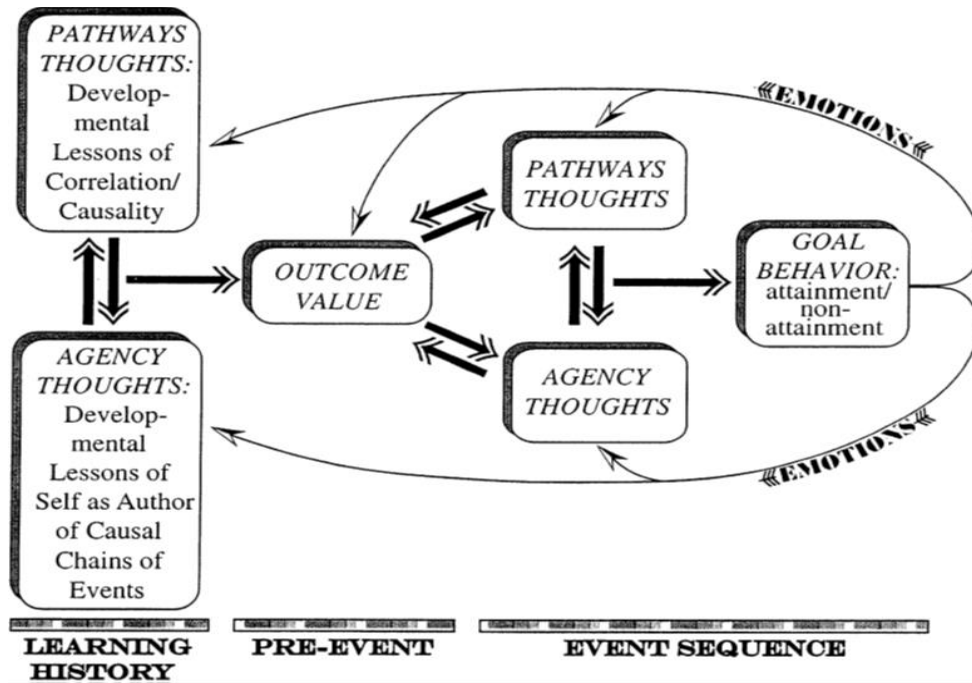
PATHWAYS THOUGHTS: Developmental Lessons of Correlation/ Causality

AGENCY THOUGHTS: Developmental Lessons of Self as Author of Causal Chains of Events

OUTCOME VALUE

PATHWAYS THOUGHTS

AGENCY THOUGHTS

GOAL BEHAVIOR: attainment/ non-attainment

EMOTIONS

EMOTIONS

LEARNING HISTORY

PRE-EVENT

EVENT SEQUENCE